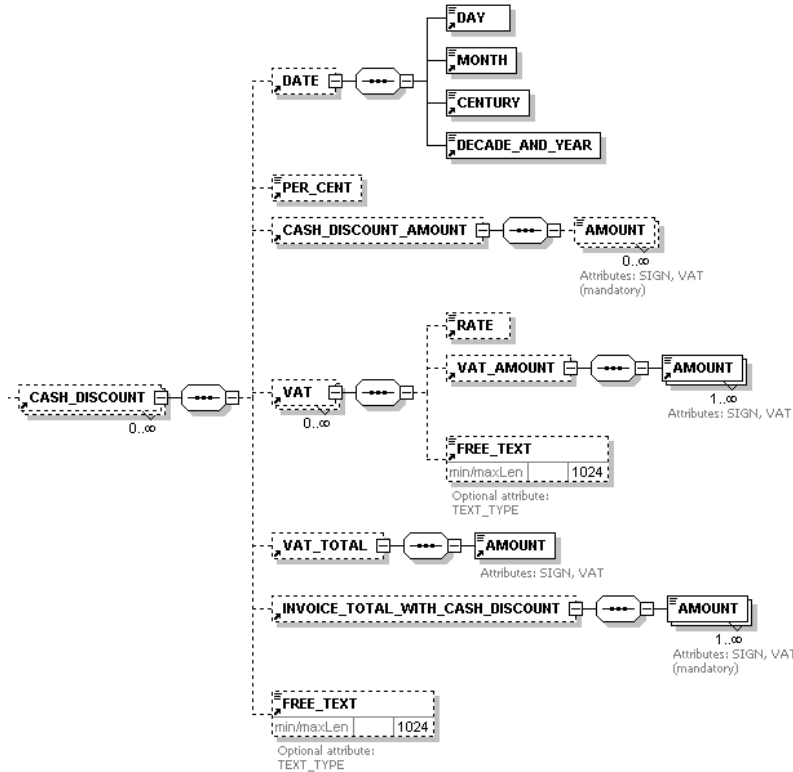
CASH_DISCOUNT
0..∞
DATE
DAY
MONTH
CENTURY
DECADE_AND_YEAR
PER_CENT
CASH_DISCOUNT_AMOUNT
AMOUNT
0..∞
Attributes: SIGN, VAT (mandatory)
VAT
0..∞
RATE
VAT_AMOUNT
AMOUNT
1..∞
Attributes: SIGN, VAT
FREE_TEXT
min/maxLen 1024
Optional attribute: TEXT_TYPE
VAT_TOTAL
AMOUNT
Attributes: SIGN, VAT
INVOICE_TOTAL_WITH_CASH_DISCOUNT
AMOUNT
1..∞
Attributes: SIGN, VAT (mandatory)
FREE_TEXT
min/maxLen 1024
Optional attribute: TEXT_TYPE